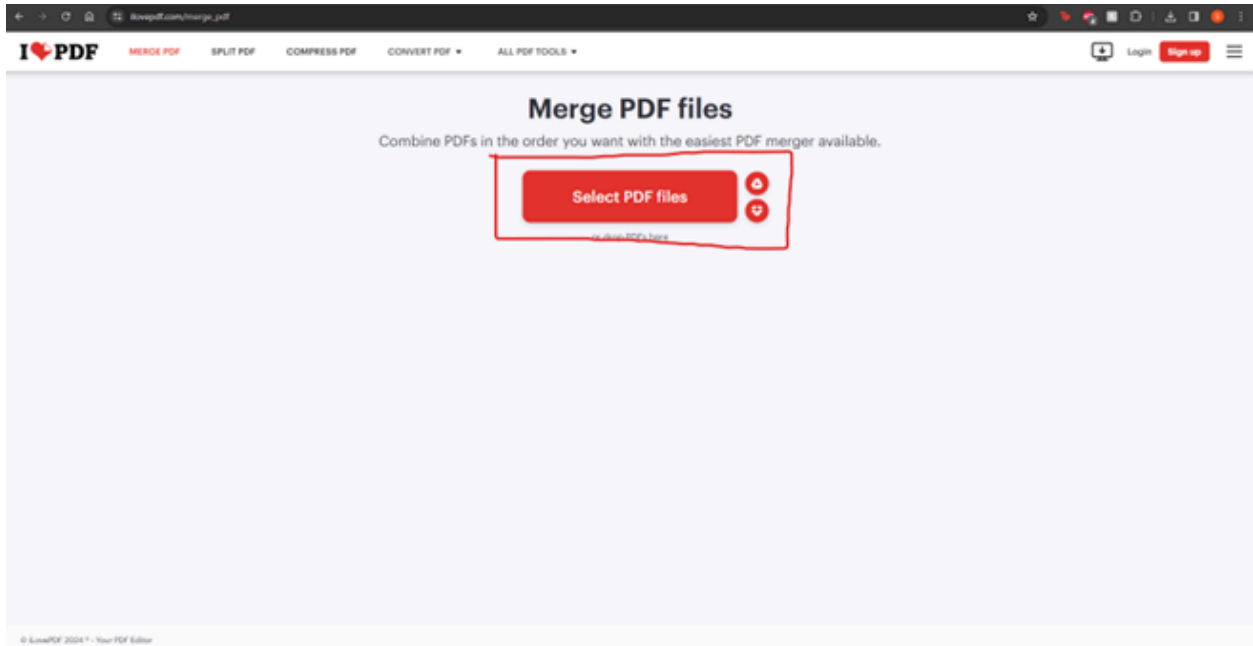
ilovepdf.com/merge_pdf

I♥PDF MERGE PDF SPLIT PDF COMPRESS PDF CONVERT PDF ▾ ALL PDF TOOLS ▾ Login Sign up

Merge PDF files

Combine PDFs in the order you want with the easiest PDF merger available.

Select PDF files

or drop PDFs here

© iLovePDF 2024 ® - Your PDF Editor